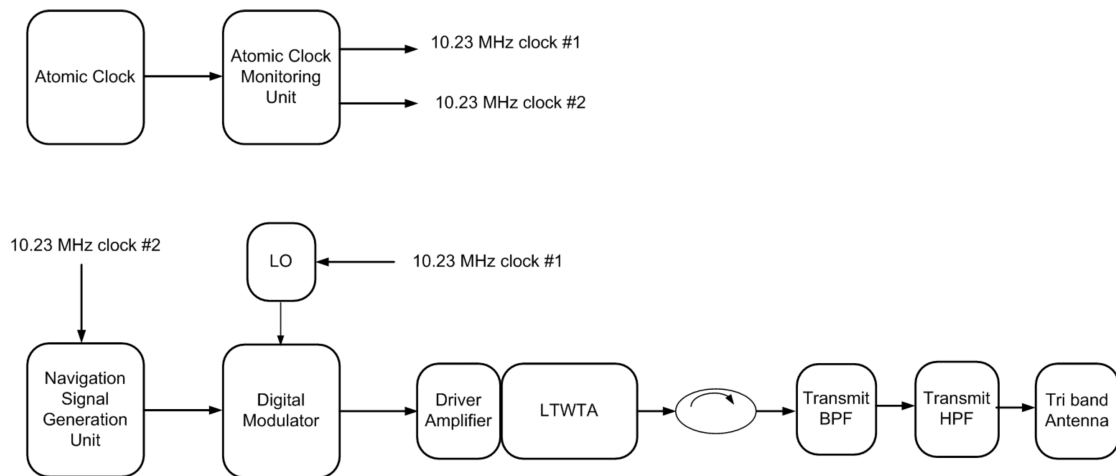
Atomic Clock

Atomic Clock Monitoring Unit

10.23 MHz clock #1

10.23 MHz clock #2

10.23 MHz clock #2

LO

10.23 MHz clock #1

Navigation Signal Generation Unit

Digital Modulator

Driver Amplifier

LTWTA

Transmit BPF

Transmit HPF

Tri band Antenna